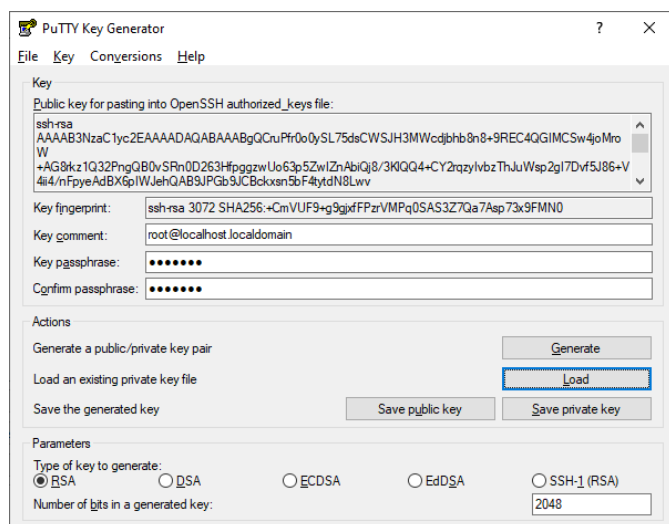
PuTTY Key Generator ? ×

File Key Conversions Help

Key

Public key for pasting into OpenSSH authorized_keys file:

ssh-rsa AAAAB3NzaC1yc2EAAAADAQABAAABgQCruPfr0o0ySL75dsCWSJH3MWcdjbhb8n8+9REC4QGIMCSw4joMroW
+AG8rkz1Q32PngQB0vSRn0D263HfpggzwUo63p5ZwIZnAbiQj8/3KlQQ4+CY2rqzylvbzThJuWsp2gI7Dvf5J86+V4ii4/nFpyeAdBX6pIWJehQAB9JPGb9JCBckxsn5bF4tytdN8Lwv

Key fingerprint: ssh-rsa 3072 SHA256:+CmVUF9+g9gjxfFPzrVMPq0SAS3Z7Qa7Asp73x9FMN0

Key comment: root@localhost.localdomain

Key passphrase: •••••••

Confirm passphrase: •••••••

Actions

Generate a public/private key pair Generate

Load an existing private key file Load

Save the generated key Save public key Save private key

Parameters

Type of key to generate:

RSA DSA ECDSA EdDSA SSH-1 (RSA)

Number of bits in a generated key: 2048